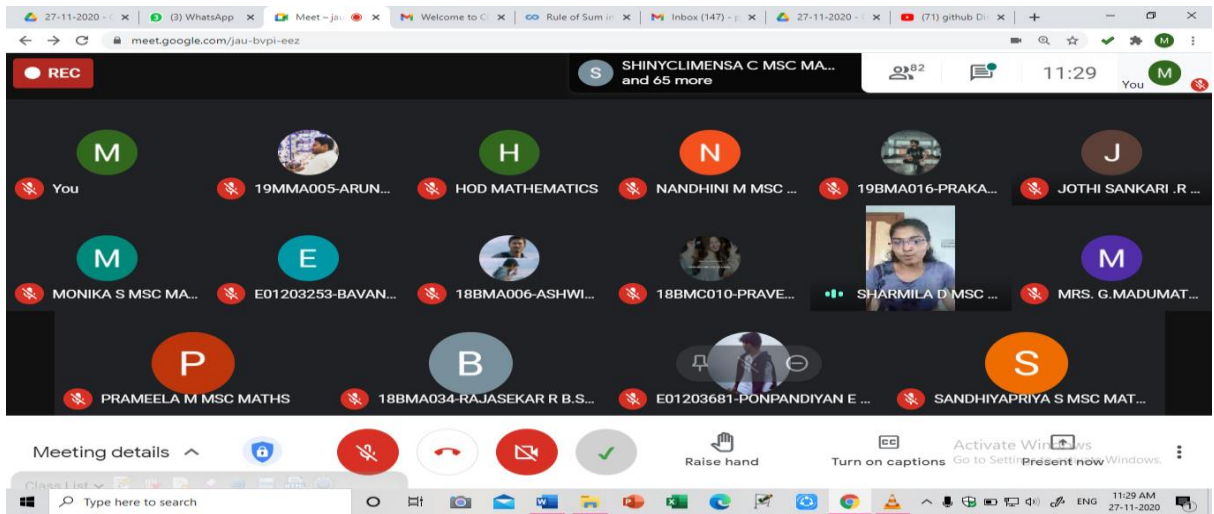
27-11-2020 - × (3) WhatsApp × Meet – jau × Welcome to × Rule of Sum in × Inbox (147) - × 27-11-2020 - × (71) github × +

meet.google.com/jau-bvpi-eez

REC

S SHINYCLIMENSA C MSC MA... and 65 more

82

11:29

You M

M You

19MMA005-ARUN...

H HOD MATHEMATICS

N NANDHINI M MSC ...

19BMA016-PRAKA...

J JOTHI SANKARI .R ...

M MONIKA S MSC MA...

E E01203253-BAVAN...

18BMA006-ASHWI...

18BMC010-PRAVE...

SHARMILA D MSC ...

M MRS. G.MADUMAT...

P PRAMEELA M MSC MATHS

B 18BMA034-RAJASEKAR R B.S...

E01203681-PONPANDIYAN E ...

S SANDHIYAPRIYA S MSC MAT...

Meeting details

Raise hand

Turn on captions

Present now

Activate Windows
Go to Settings to activate Windows.

Class List

Type here to search

ENG 11:29 AM 27-11-2020